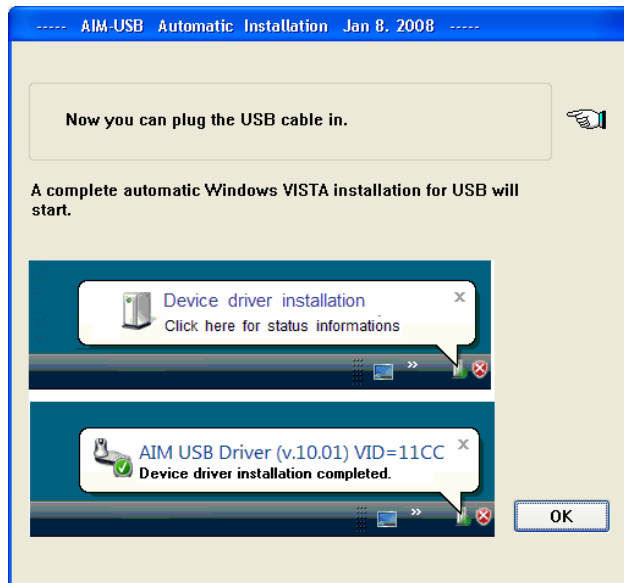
----- AIM-USB Automatic Installation Jan 8. 2008 -----

Now you can plug the USB cable in.

A complete automatic Windows VISTA installation for USB will start.

Device driver installation
Click here for status informations

AIM USB Driver (v.10.01) VID=11CC
Device driver installation completed.

OK